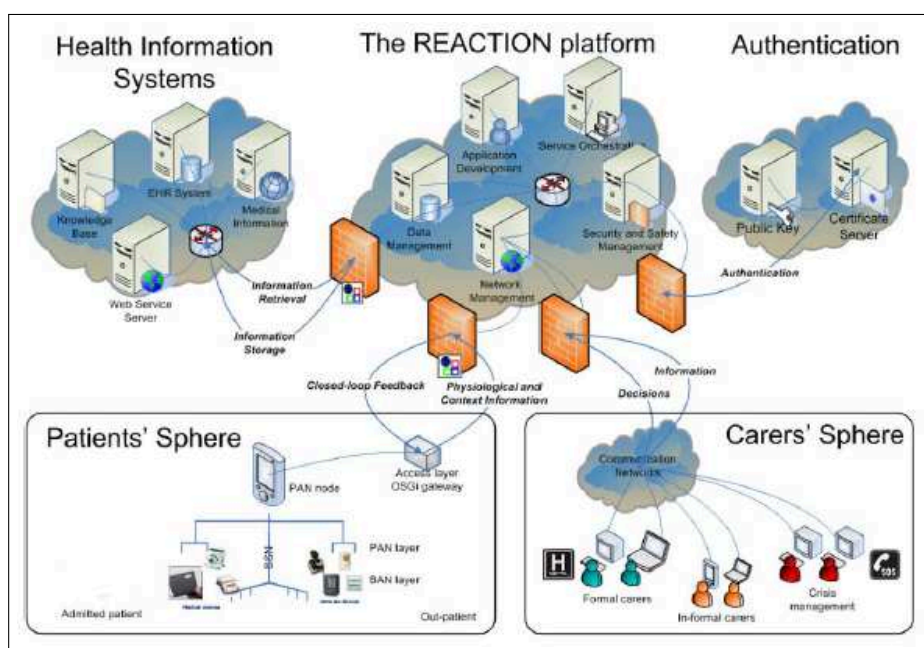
Health Information Systems

The REACTION platform

Authentication

Knowledge Base

EHR System

Medical Information

Web Service Server

Application Development

Service Orchestrat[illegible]

Data Management

Network Management

Security and Safety Management

Public Key

Certificate Server

Information Retrieval

Information Storage

Authentication

Closed-loop Feedback

Physiological and Context Information

Information

Decisions

Patients' Sphere

PAN node

Access layer OSGi gateway

PAN layer

BAN layer

BSN

Admitted patient

Out-patient

Carers' Sphere

Communication Networks

H

Formal carers

In-formal carers

Crisis management

SOS